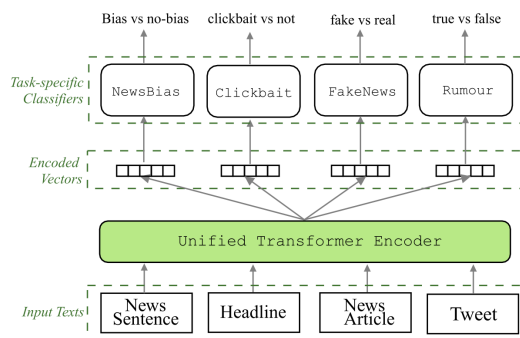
Bias vs no-bias clickbait vs not fake vs real true vs false

Task-specific Classifiers

NewsBias Clickbait FakeNews Rumour

Encoded Vectors

Unified Transformer Encoder

Input Texts

News Sentence Headline News Article Tweet